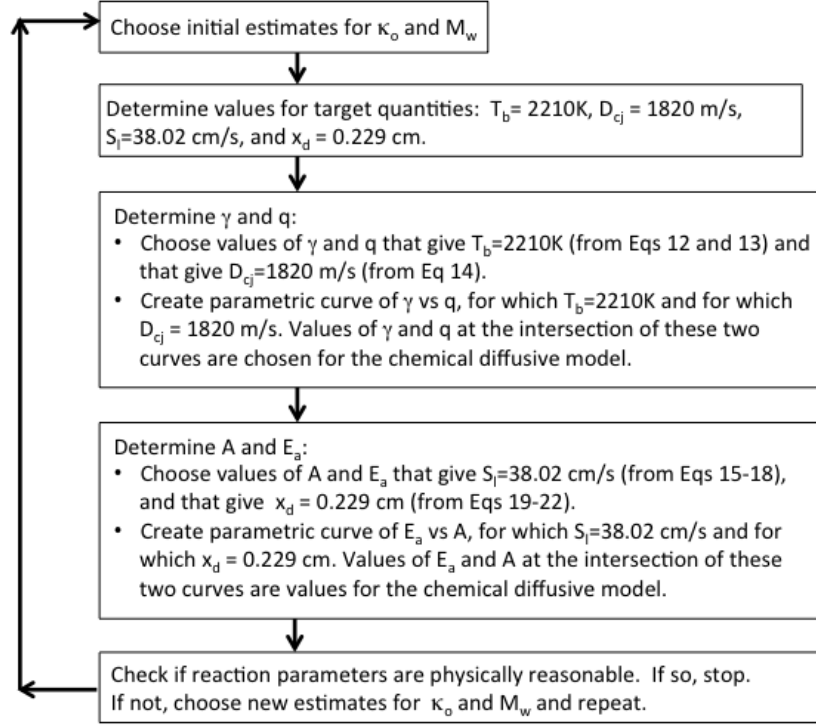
Choose initial estimates for $\kappa_o$ and $M_w$

Determine values for target quantities: $T_b$= 2210K, $D_{cj}$ = 1820 m/s, $S_l$=38.02 cm/s, and $x_d$ = 0.229 cm.

Determine $\gamma$ and q:
• Choose values of $\gamma$ and q that give $T_b$=2210K (from Eqs 12 and 13) and that give $D_{cj}$=1820 m/s (from Eq 14).
• Create parametric curve of $\gamma$ vs q, for which $T_b$=2210K and for which $D_{cj}$ = 1820 m/s. Values of $\gamma$ and q at the intersection of these two curves are chosen for the chemical diffusive model.

Determine A and $E_a$:
• Choose values of A and $E_a$ that give $S_l$=38.02 cm/s (from Eqs 15-18), and that give $x_d$ = 0.229 cm (from Eqs 19-22).
• Create parametric curve of $E_a$ vs A, for which $S_l$=38.02 cm/s and for which $x_d$ = 0.229 cm. Values of $E_a$ and A at the intersection of these two curves are values for the chemical diffusive model.

Check if reaction parameters are physically reasonable. If so, stop. If not, choose new estimates for $\kappa_o$ and $M_w$ and repeat.